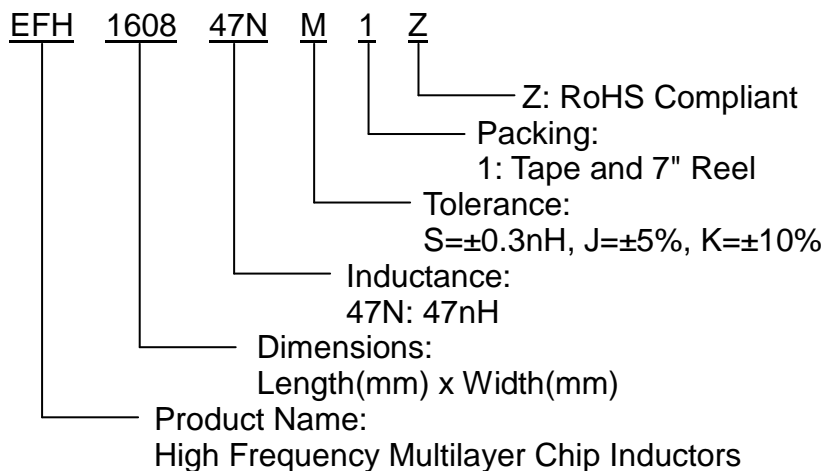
EFH 1608 47N M 1 Z

Z: RoHS Compliant

Packing:
1: Tape and 7" Reel

Tolerance:
S=±0.3nH, J=±5%, K=±10%

Inductance:
47N: 47nH

Dimensions:
Length(mm) x Width(mm)

Product Name:
High Frequency Multilayer Chip Inductors